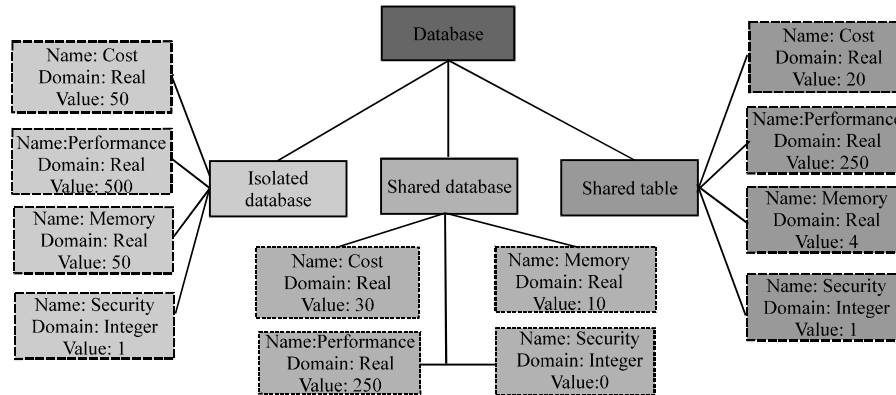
Database

Name: Cost
Domain: Real
Value: 50

Name:Performance
Domain: Real
Value: 500

Name: Memory
Domain: Real
Value: 50

Name: Security
Domain: Integer
Value: 1

Isolated database

Shared database

Name: Cost
Domain: Real
Value: 30

Name:Performance
Domain: Real
Value: 250

Name: Memory
Domain: Real
Value: 10

Name: Security
Domain: Integer
Value:0

Shared table

Name: Cost
Domain: Real
Value: 20

Name:Performance
Domain: Real
Value: 250

Name: Memory
Domain: Real
Value: 4

Name: Security
Domain: Integer
Value: 1